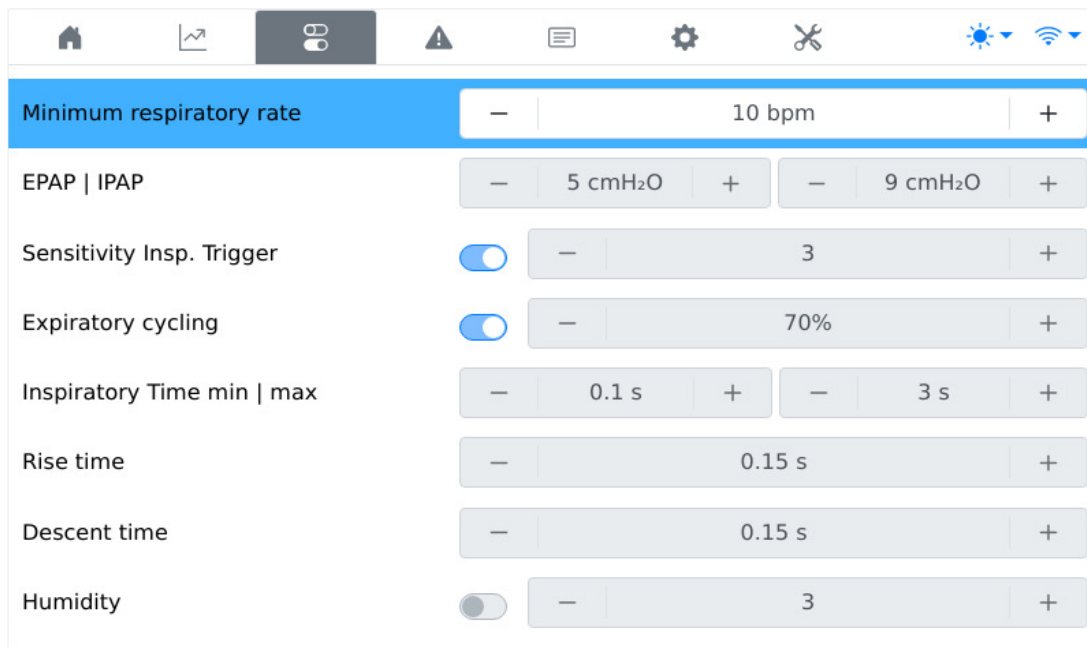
Minimum respiratory rate
−
10 bpm
+

EPAP | IPAP
−
5 cmH₂O
+
−
9 cmH₂O
+

Sensitivity Insp. Trigger
−
3
+

Expiratory cycling
−
70%
+

Inspiratory Time min | max
−
0.1 s
+
−
3 s
+

Rise time
−
0.15 s
+

Descent time
−
0.15 s
+

Humidity
−
3
+